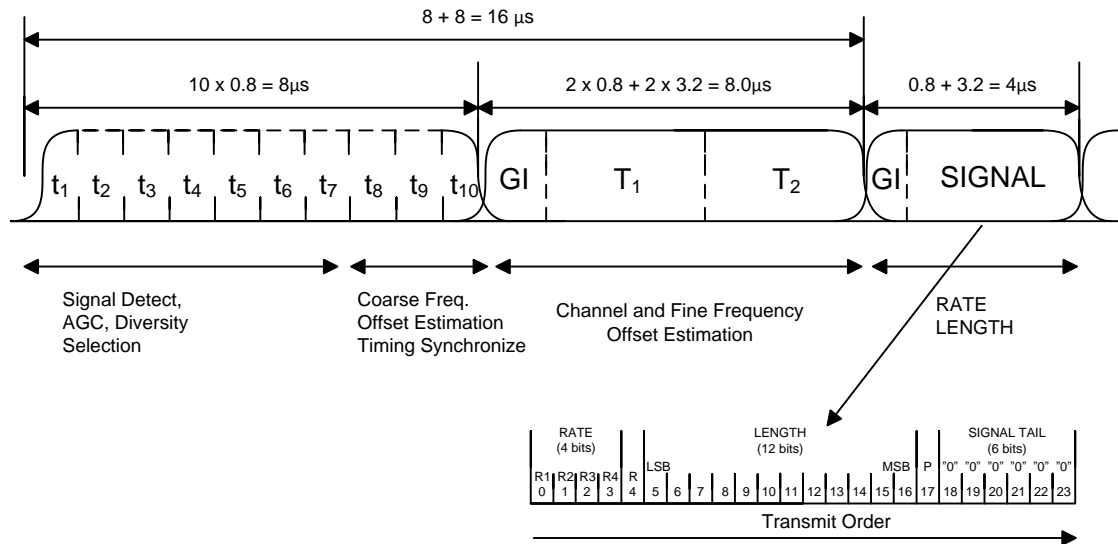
8 + 8 = 16 μs

10 x 0.8 = 8μs

2 x 0.8 + 2 x 3.2 = 8.0μs

0.8 + 3.2 = 4μs

$t_1$ $t_2$ $t_3$ $t_4$ $t_5$ $t_6$ $t_7$ $t_8$ $t_9$ $t_{10}$ GI $T_1$ $T_2$ GI SIGNAL

Signal Detect, AGC, Diversity Selection

Coarse Freq. Offset Estimation Timing Synchronize

Channel and Fine Frequency Offset Estimation

RATE LENGTH

RATE (4 bits)

LENGTH (12 bits)

SIGNAL TAIL (6 bits)

| R1 | R2 | R3 | R4 | R | LSB | | | | | | | | | | MSB | P | "0" | "0" | "0" | "0" | "0" | "0" |
|---|---|---|---|---|---|---|---|---|---|---|---|---|---|---|---|---|---|---|---|---|---|---|
| 0 | 1 | 2 | 3 | 4 | 5 | 6 | 7 | 8 | 9 | 10 | 11 | 12 | 13 | 14 | 15 | 16 | 17 | 18 | 19 | 20 | 21 | 22 | 23 |

Transmit Order